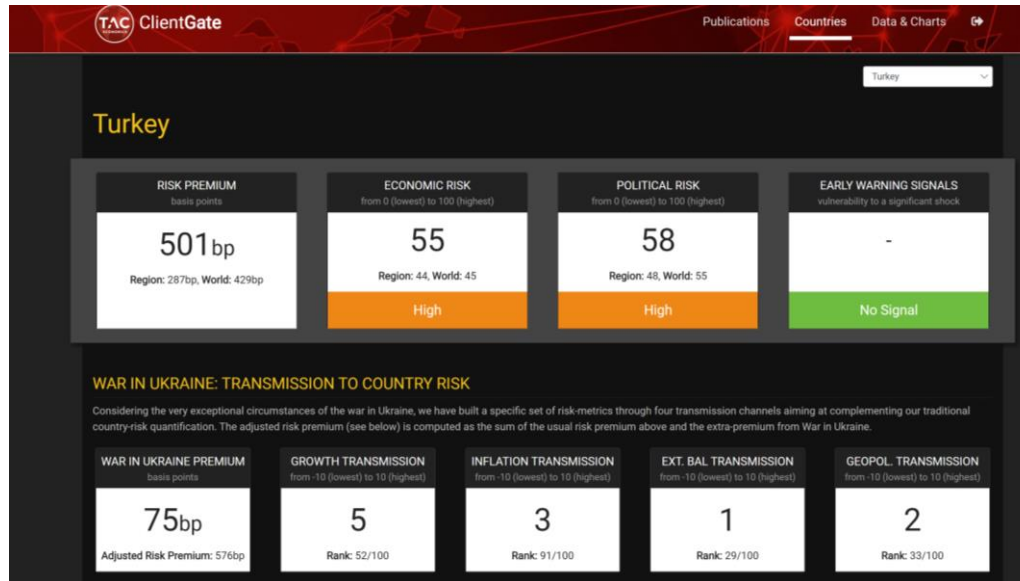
TAC ClientGate

Publications Countries Data & Charts

Turkey

Turkey

RISK PREMIUM
basis points
501bp
Region: 287bp, World: 429bp

ECONOMIC RISK
from 0 (lowest) to 100 (highest)
55
Region: 44, World: 45
High

POLITICAL RISK
from 0 (lowest) to 100 (highest)
58
Region: 48, World: 55
High

EARLY WARNING SIGNALS
vulnerability to a significant shock
-
No Signal

WAR IN UKRAINE: TRANSMISSION TO COUNTRY RISK

Considering the very exceptional circumstances of the war in Ukraine, we have built a specific set of risk-metrics through four transmission channels aiming at complementing our traditional country-risk quantification. The adjusted risk premium (see below) is computed as the sum of the usual risk premium above and the extra-premium from War in Ukraine.

WAR IN UKRAINE PREMIUM
basis points
75bp
Adjusted Risk Premium: 576bp

GROWTH TRANSMISSION
from -10 (lowest) to 10 (highest)
5
Rank: 52/100

INFLATION TRANSMISSION
from -10 (lowest) to 10 (highest)
3
Rank: 91/100

EXT. BAL TRANSMISSION
from -10 (lowest) to 10 (highest)
1
Rank: 29/100

GEOPOL. TRANSMISSION
from -10 (lowest) to 10 (highest)
2
Rank: 33/100